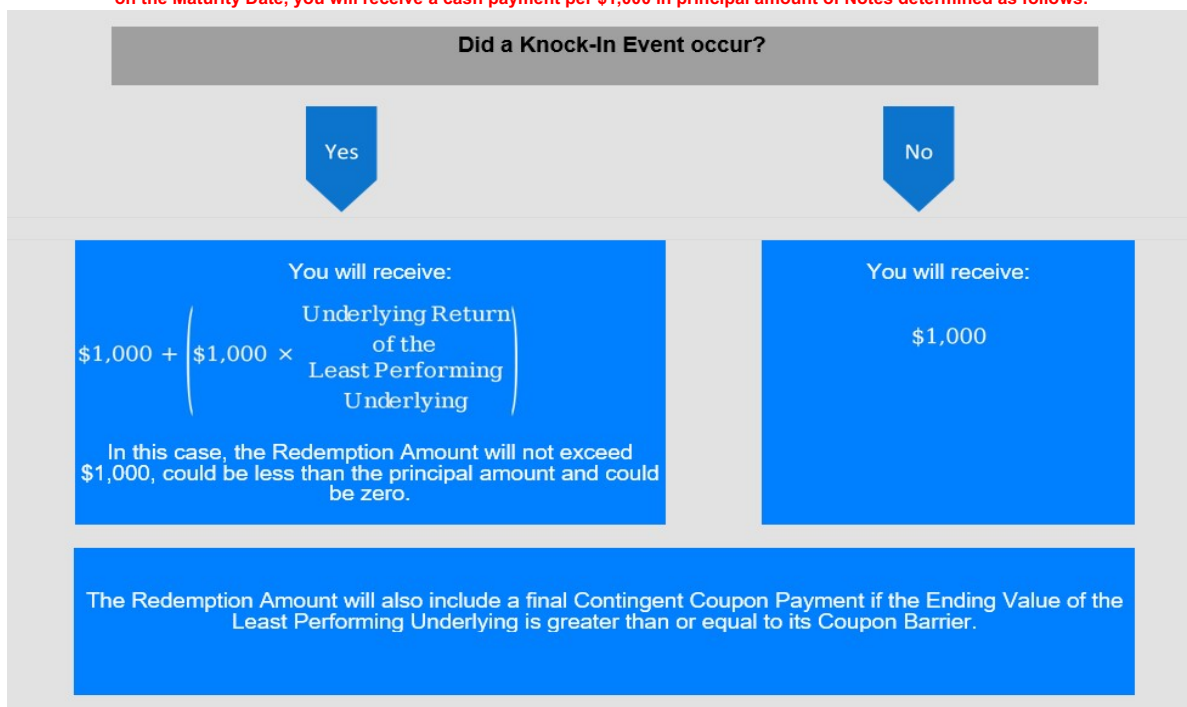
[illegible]

Did a Knock-In Event occur?

Yes

No

You will receive:

$\$1{,}000 + \left(\$1{,}000 \times \begin{matrix}\text{Underlying Return} \\ \text{of the} \\ \text{Least Performing} \\ \text{Underlying}\end{matrix}\right)$

In this case, the Redemption Amount will not exceed $1,000, could be less than the principal amount and could be zero.

You will receive:

$\$1{,}000$

The Redemption Amount will also include a final Contingent Coupon Payment if the Ending Value of the Least Performing Underlying is greater than or equal to its Coupon Barrier.